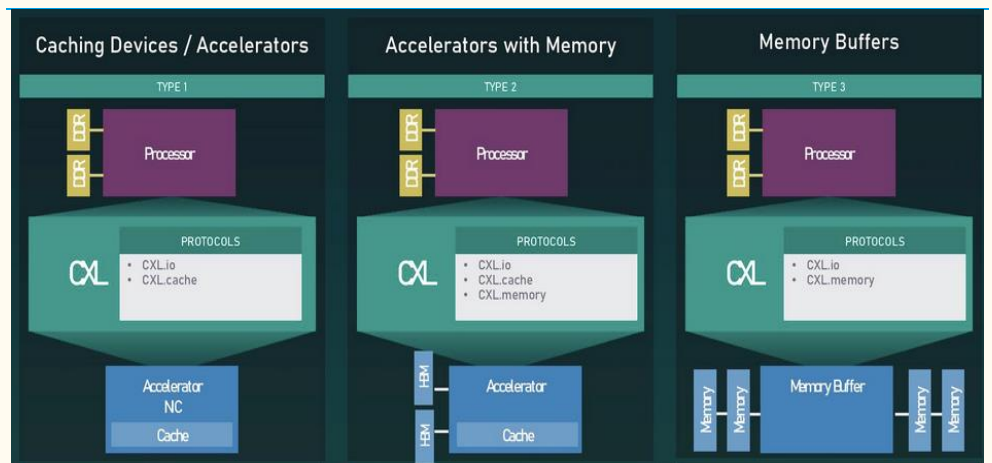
Caching Devices / Accelerators

TYPE 1

DDR
DDR
Processor

CXL
PROTOCOLS
• CXL.io
• CXL.cache

Accelerator
NC
Cache

Accelerators with Memory

TYPE 2

DDR
DDR
Processor

CXL
PROTOCOLS
• CXL.io
• CXL.cache
• CXL.memory

HBM
HBM
Accelerator
Cache

Memory Buffers

TYPE 3

DDR
DDR
Processor

CXL
PROTOCOLS
• CXL.io
• CXL.memory

Memory
Memory
Memory Buffer
Memory
Memory